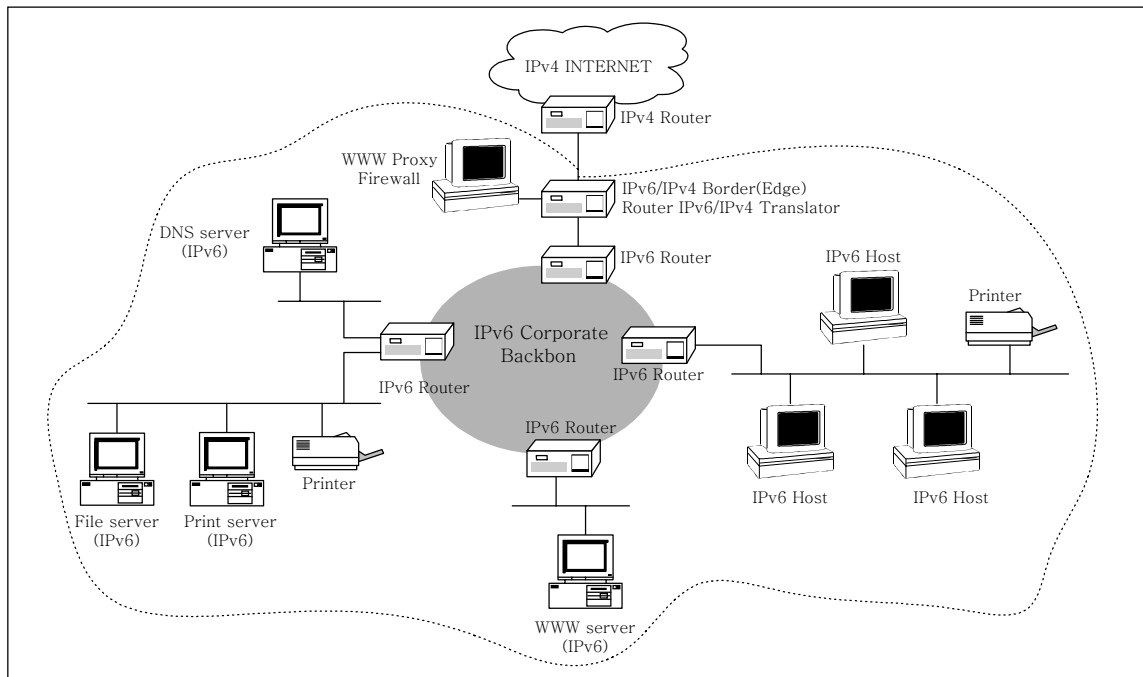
IPv4 INTERNET

IPv4 Router

WWW Proxy
Firewall

IPv6/IPv4 Border(Edge)
Router IPv6/IPv4 Translator

DNS server
(IPv6)

IPv6 Router

IPv6 Host

Printer

IPv6 Corporate
Backbon

IPv6 Router

IPv6 Router

IPv6 Router

File server
(IPv6)

Print server
(IPv6)

Printer

IPv6 Host

IPv6 Host

WWW server
(IPv6)